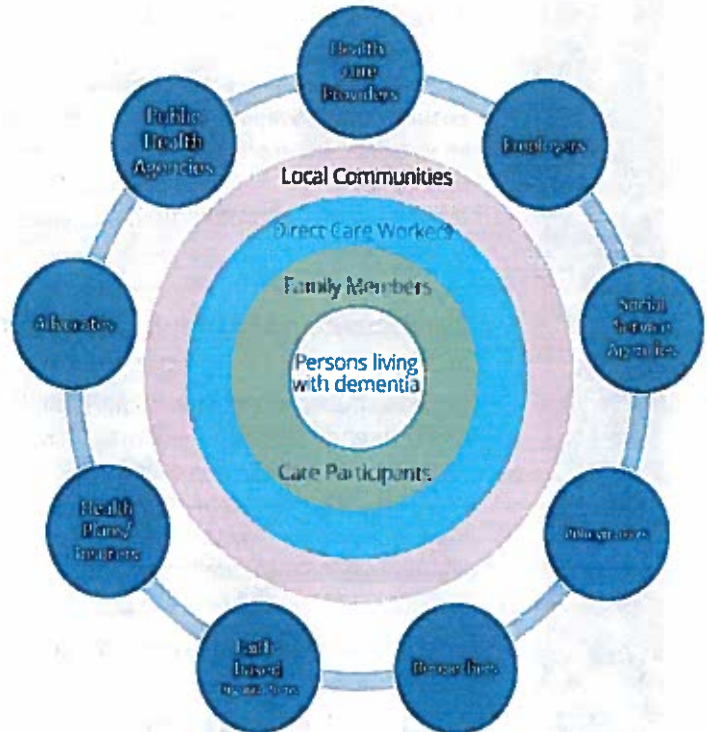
Health Care Providers

Employers

Social Service Agencies

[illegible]

Researchers

Faith-based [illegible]

Health Plans/ Insurers

Advocates

Public Health Agencies

Local Communities

Direct Care Workers

Family Members

Persons living with dementia

Care Participants